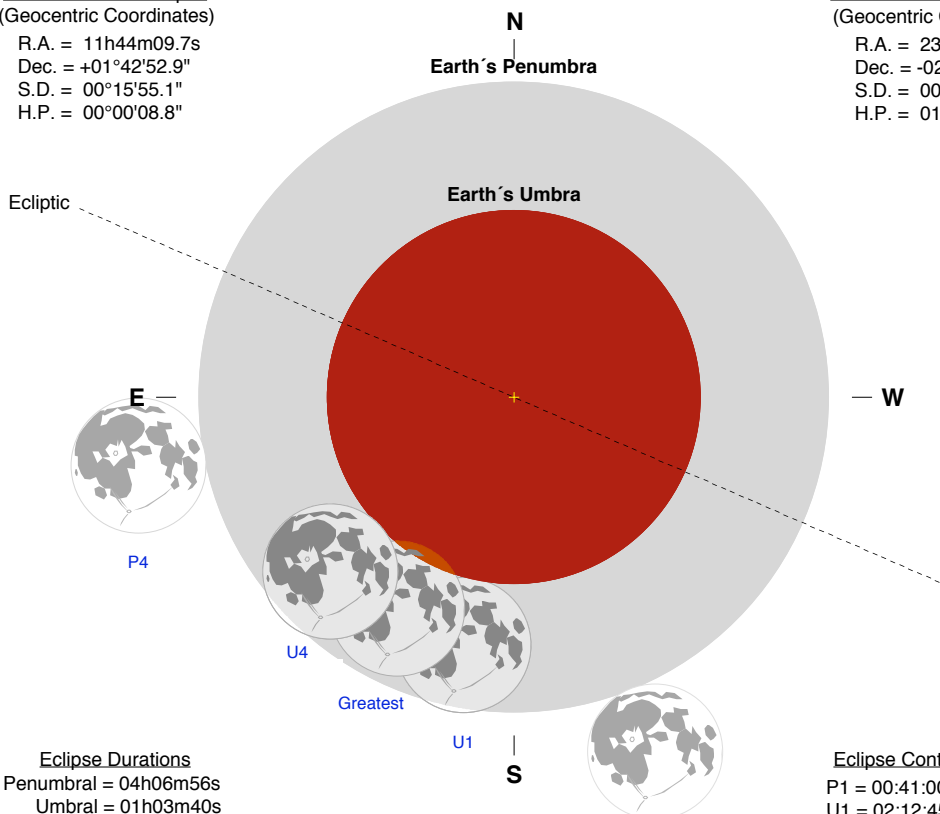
(Geocentric Coordinates)
R.A. = 11h44m09.7s
Dec. = +01°42'52.9"
S.D. = 00°15'55.1"
H.P. = 00°00'08.8"

N
Earth´s Penumbra

(Geocentric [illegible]
R.A. = 23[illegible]
Dec. = -02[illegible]
S.D. = 00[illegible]
H.P. = 01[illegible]

Ecliptic

Earth´s Umbra

E
W

P4
U4
Greatest
U1

S

Eclipse Durations
Penumbral = 04h06m56s
Umbral = 01h03m40s

Eclipse Con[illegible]
P1 = 00:41:0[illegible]
U1 = 02:12:4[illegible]